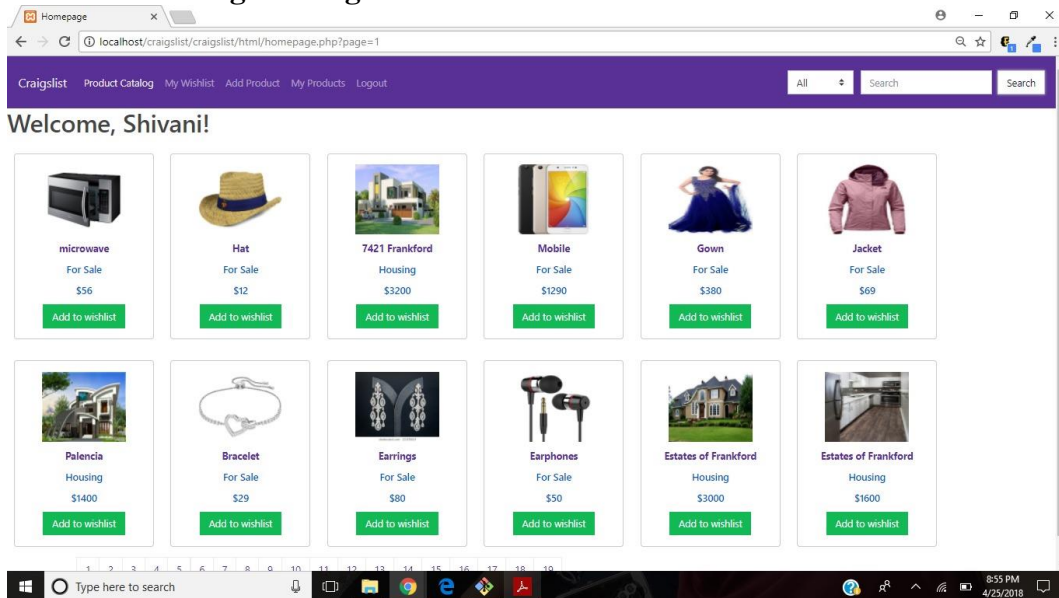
Homepage

localhost/craigslist/craigslist/html/homepage.php?page=1

Craigslist Product Catalog My Wishlist Add Product My Products Logout

All Search Search

Welcome, Shivani!

| microwave | Hat | 7421 Frankford | Mobile | Gown | Jacket |
|---|---|---|---|---|---|
| For Sale | For Sale | Housing | For Sale | For Sale | For Sale |
| \$56 | \$12 | \$3200 | \$1290 | \$380 | \$69 |
| Add to wishlist | Add to wishlist | Add to wishlist | Add to wishlist | Add to wishlist | Add to wishlist |

| Palencia | Bracelet | Earrings | Earphones | Estates of Frankford | Estates of Frankford |
|---|---|---|---|---|---|
| Housing | For Sale | For Sale | For Sale | Housing | Housing |
| \$1400 | \$29 | \$80 | \$50 | \$3000 | \$1600 |
| Add to wishlist | Add to wishlist | Add to wishlist | Add to wishlist | Add to wishlist | Add to wishlist |

1 2 3 4 5 6 7 8 9 10 11 12 13 14 15 16 17 18 19

Type here to search

8:55 PM
4/25/2018